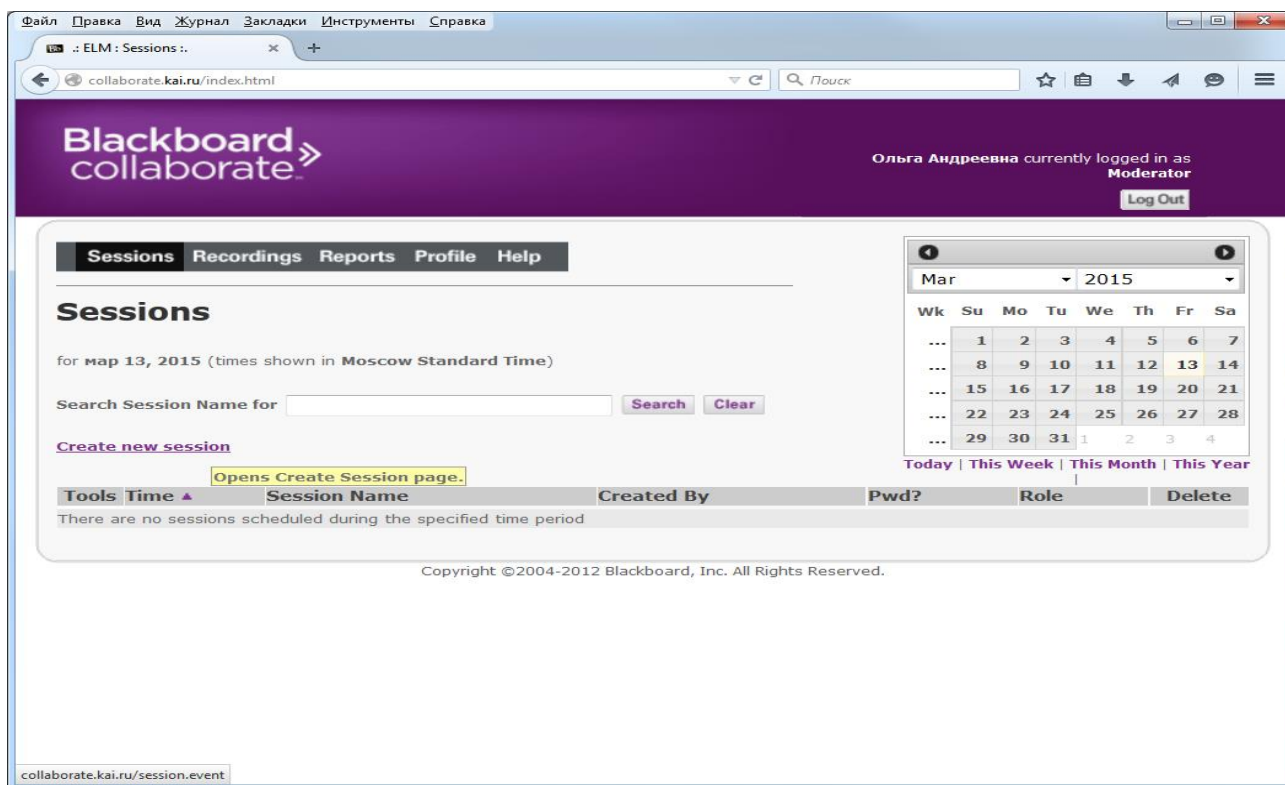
Файл Правка Вид Журнал Закладки Инструменты Справка

.: ELM : Sessions :.

collaborate.kai.ru/index.html

Поиск

Blackboard collaborate

Ольга Андреевна currently logged in as Moderator

Log Out

Sessions Recordings Reports Profile Help

Sessions

for мар 13, 2015 (times shown in Moscow Standard Time)

Search Session Name for Search Clear

Create new session

Opens Create Session page.

| Tools | Time ▲ | Session Name | Created By | Pwd? | Role | Delete |
|---|---|---|---|---|---|---|
| There are no sessions scheduled during the specified time period | | | | | | |

Mar 2015

| Wk | Su | Mo | Tu | We | Th | Fr | Sa |
|---|---|---|---|---|---|---|---|
| ... | 1 | 2 | 3 | 4 | 5 | 6 | 7 |
| ... | 8 | 9 | 10 | 11 | 12 | 13 | 14 |
| ... | 15 | 16 | 17 | 18 | 19 | 20 | 21 |
| ... | 22 | 23 | 24 | 25 | 26 | 27 | 28 |
| ... | 29 | 30 | 31 | 1 | 2 | 3 | 4 |

Today | This Week | This Month | This Year

Copyright ©2004-2012 Blackboard, Inc. All Rights Reserved.

collaborate.kai.ru/session.event